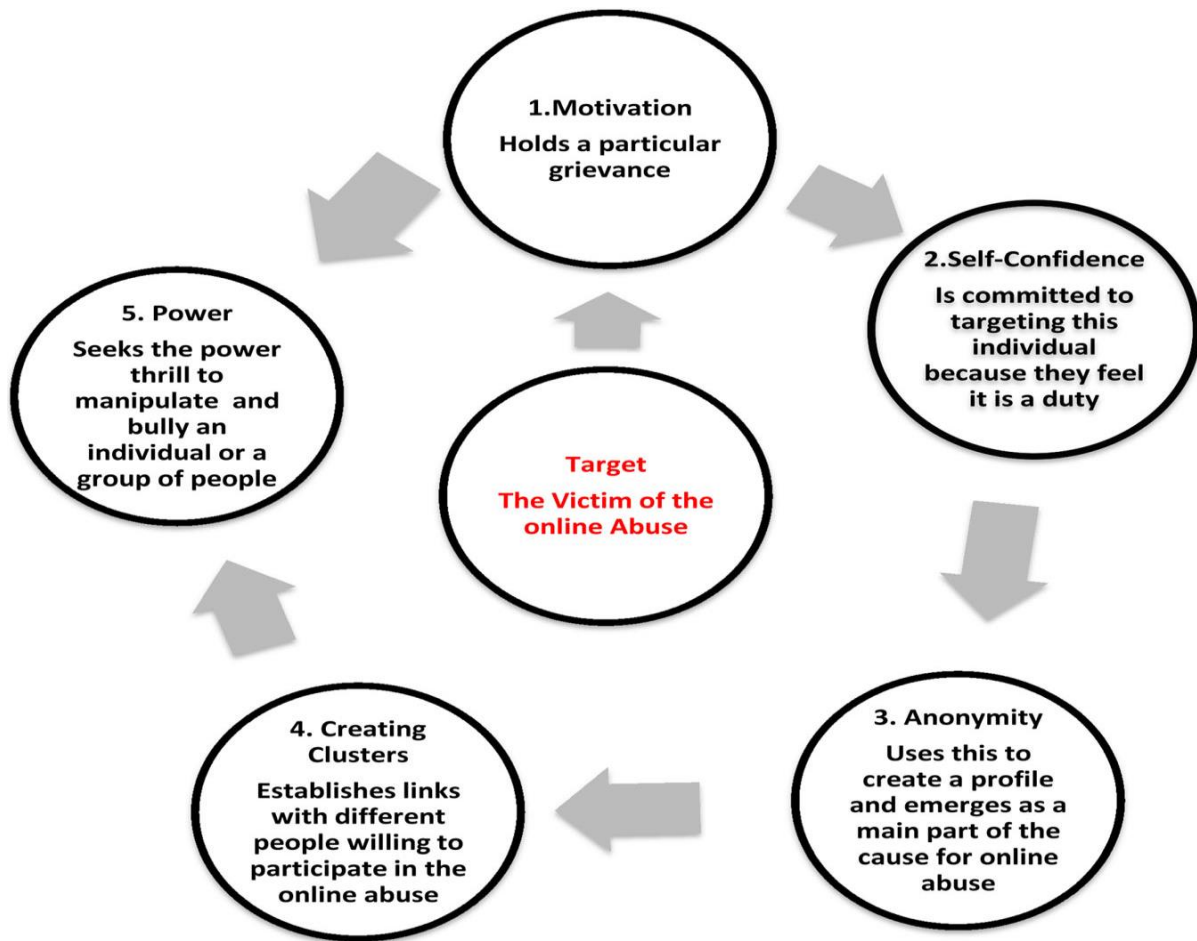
1.Motivation
Holds a particular grievance

2.Self-Confidence
Is committed to targeting this individual because they feel it is a duty

3. Anonymity
Uses this to create a profile and emerges as a main part of the cause for online abuse

4. Creating Clusters
Establishes links with different people willing to participate in the online abuse

5. Power
Seeks the power thrill to manipulate and bully an individual or a group of people

Target
The Victim of the online Abuse